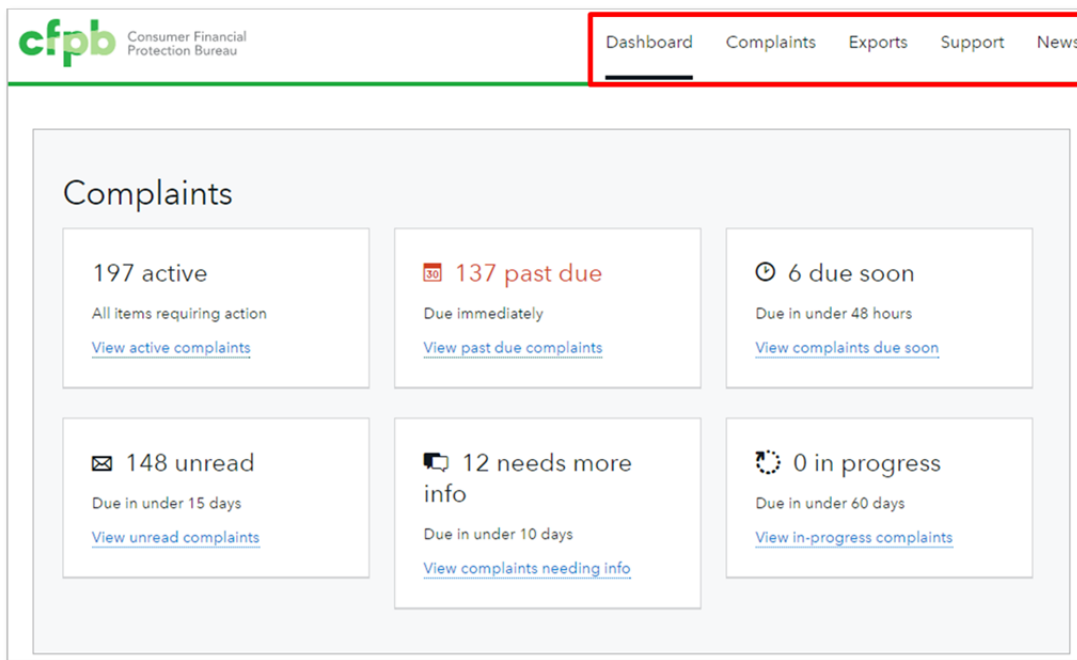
cfpb Consumer Financial Protection Bureau

Dashboard Complaints Exports Support News

Complaints

197 active
All items requiring action
View active complaints

30 137 past due
Due immediately
View past due complaints

6 due soon
Due in under 48 hours
View complaints due soon

148 unread
Due in under 15 days
View unread complaints

12 needs more info
Due in under 10 days
View complaints needing info

0 in progress
Due in under 60 days
View in-progress complaints